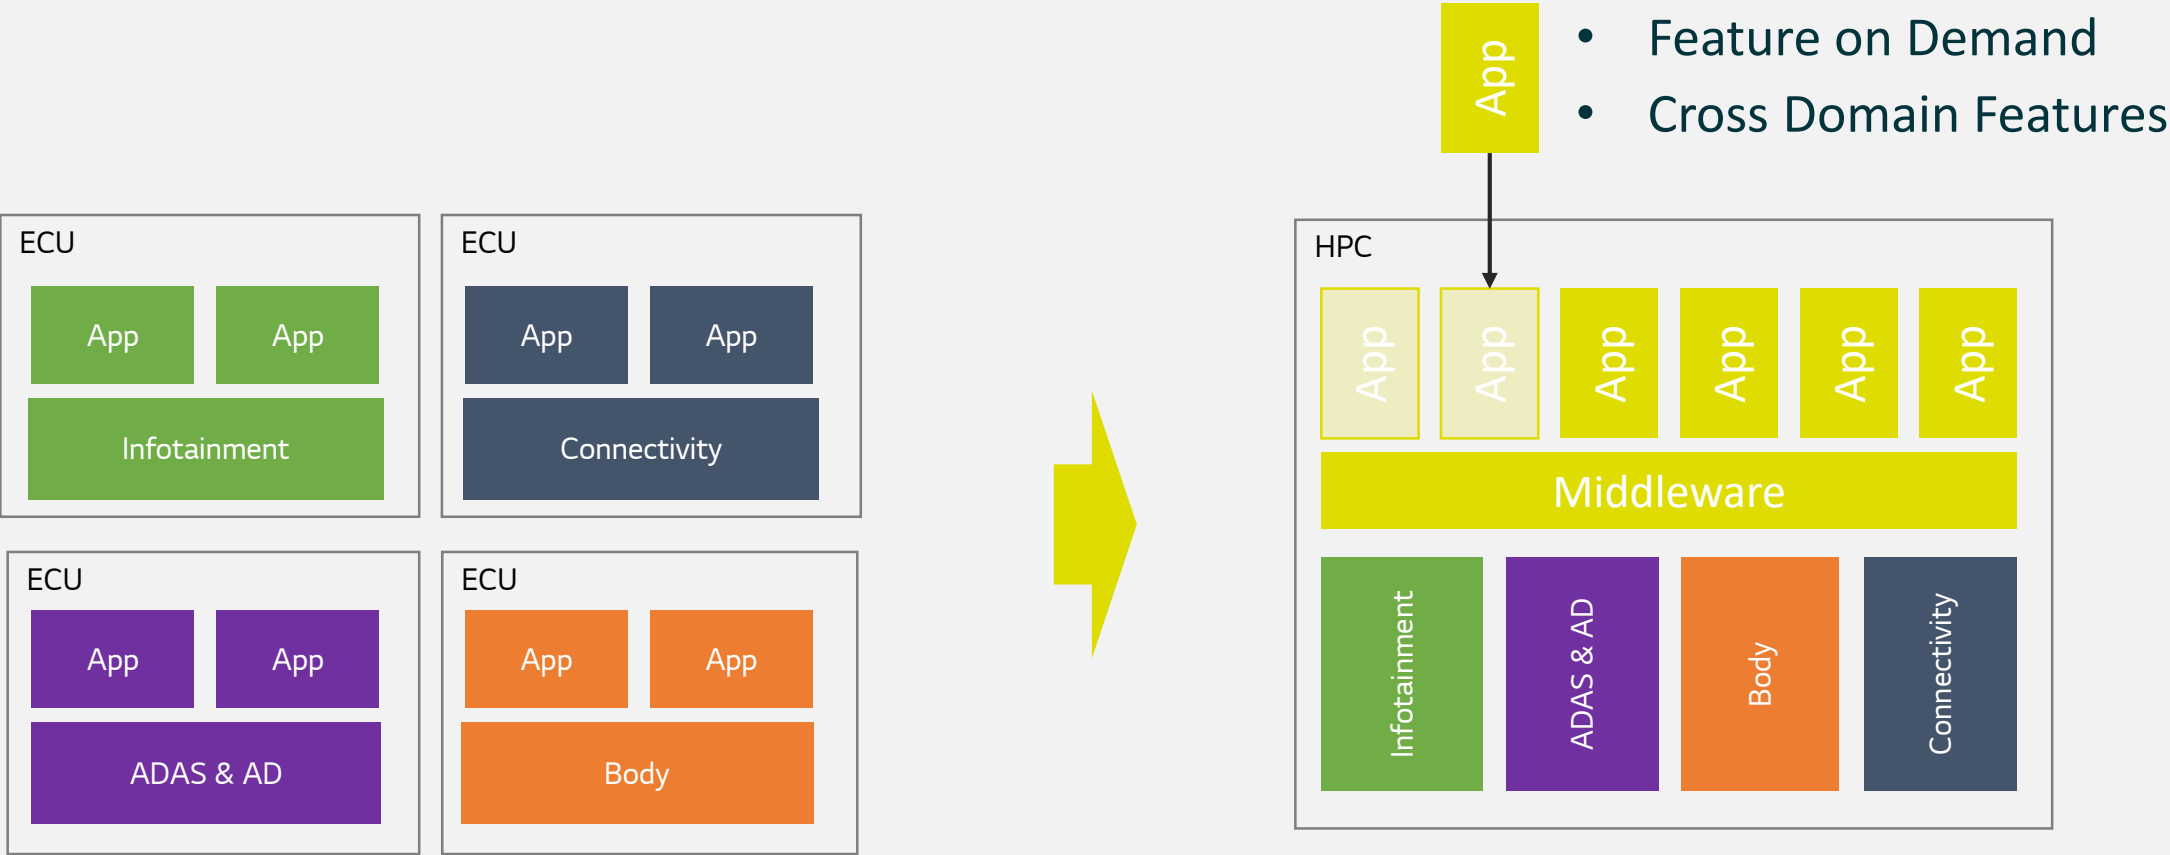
App

• Feature on Demand
• Cross Domain Features

ECU
App App
Infotainment

ECU
App App
Connectivity

ECU
App App
ADAS & AD

ECU
App App
Body

HPC
App App App App App App
Middleware
Infotainment ADAS & AD Body Connectivity